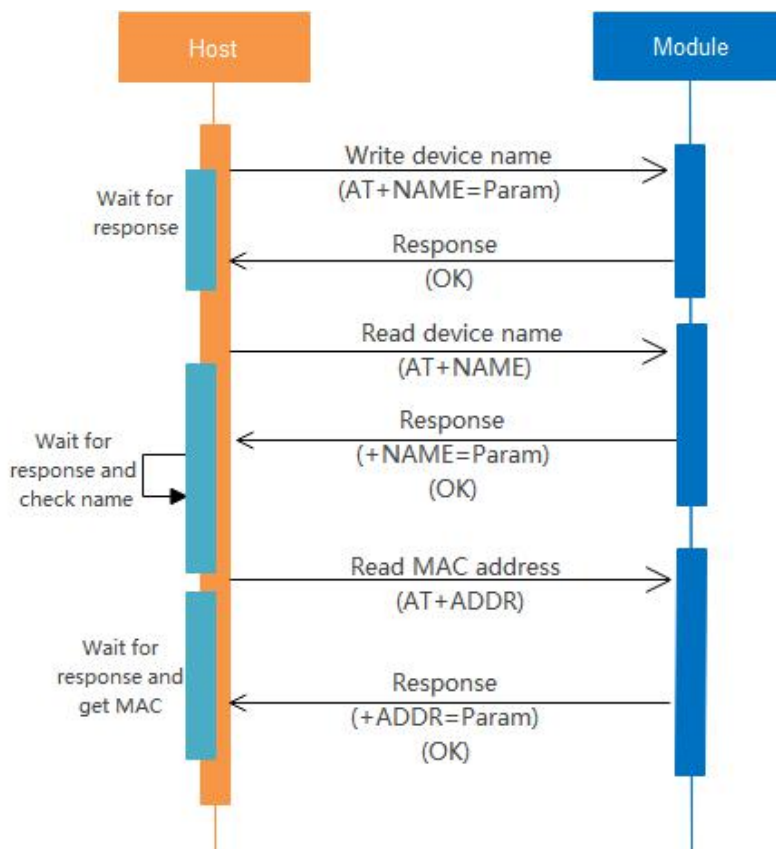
Host

Module

Write device name
(AT+NAME=Param)

Wait for response

Response
(OK)

Read device name
(AT+NAME)

Wait for response and check name

Response
(+NAME=Param)
(OK)

Read MAC address
(AT+ADDR)

Wait for response and get MAC

Response
(+ADDR=Param)
(OK)